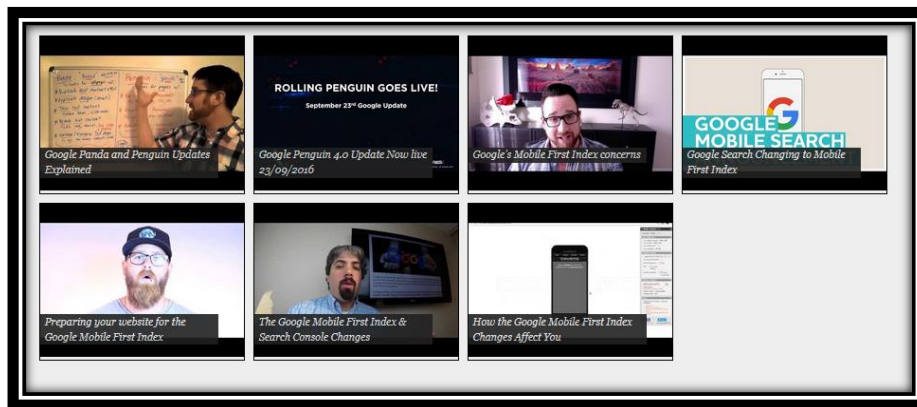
Google Panda and Penguin Updates Explained

ROLLING PENGUIN GOES LIVE!
September 23rd Google Update

Google Penguin 4.0 Update Now live 23/09/2016

Google's Mobile First Index concerns

GOOGLE MOBILE SEARCH

Google Search Changing to Mobile First Index

Preparing your website for the Google Mobile First Index

The Google Mobile First Index & Search Console Changes

How the Google Mobile First Index Changes Affect You